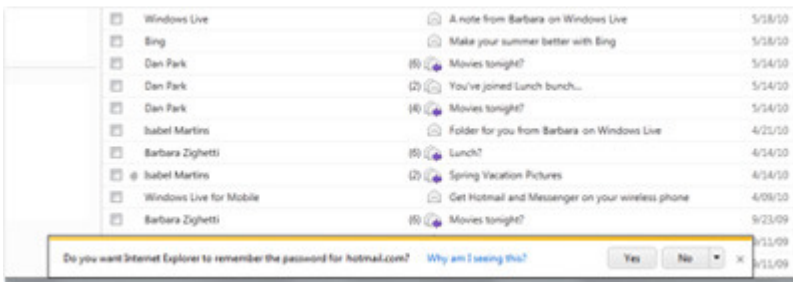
| | | | |
|---|---|---|---|
| Windows Live | | A note from Barbara on Windows Live | 5/18/10 |
| Bing | | Make your summer better with Bing | 5/18/10 |
| Dan Park | (6) | Movies tonight? | 5/14/10 |
| Dan Park | (2) | You've joined Lunch bunch... | 5/14/10 |
| Dan Park | (4) | Movies tonight? | 5/14/10 |
| Isabel Martins | | Folder for you from Barbara on Windows Live | 4/21/10 |
| Barbara Zighetti | (6) | Lunch? | 4/14/10 |
| Isabel Martins | (2) | Spring Vacation Pictures | 4/14/10 |
| Windows Live for Mobile | | Get Hotmail and Messenger on your wireless phone | 4/09/10 |
| Barbara Zighetti | (6) | Movies tonight? | 9/23/09 |
| | | | 9/11/09 |
| | | | 9/11/09 |

Do you want Internet Explorer to remember the password for hotmail.com? Why am I seeing this? Yes No ×